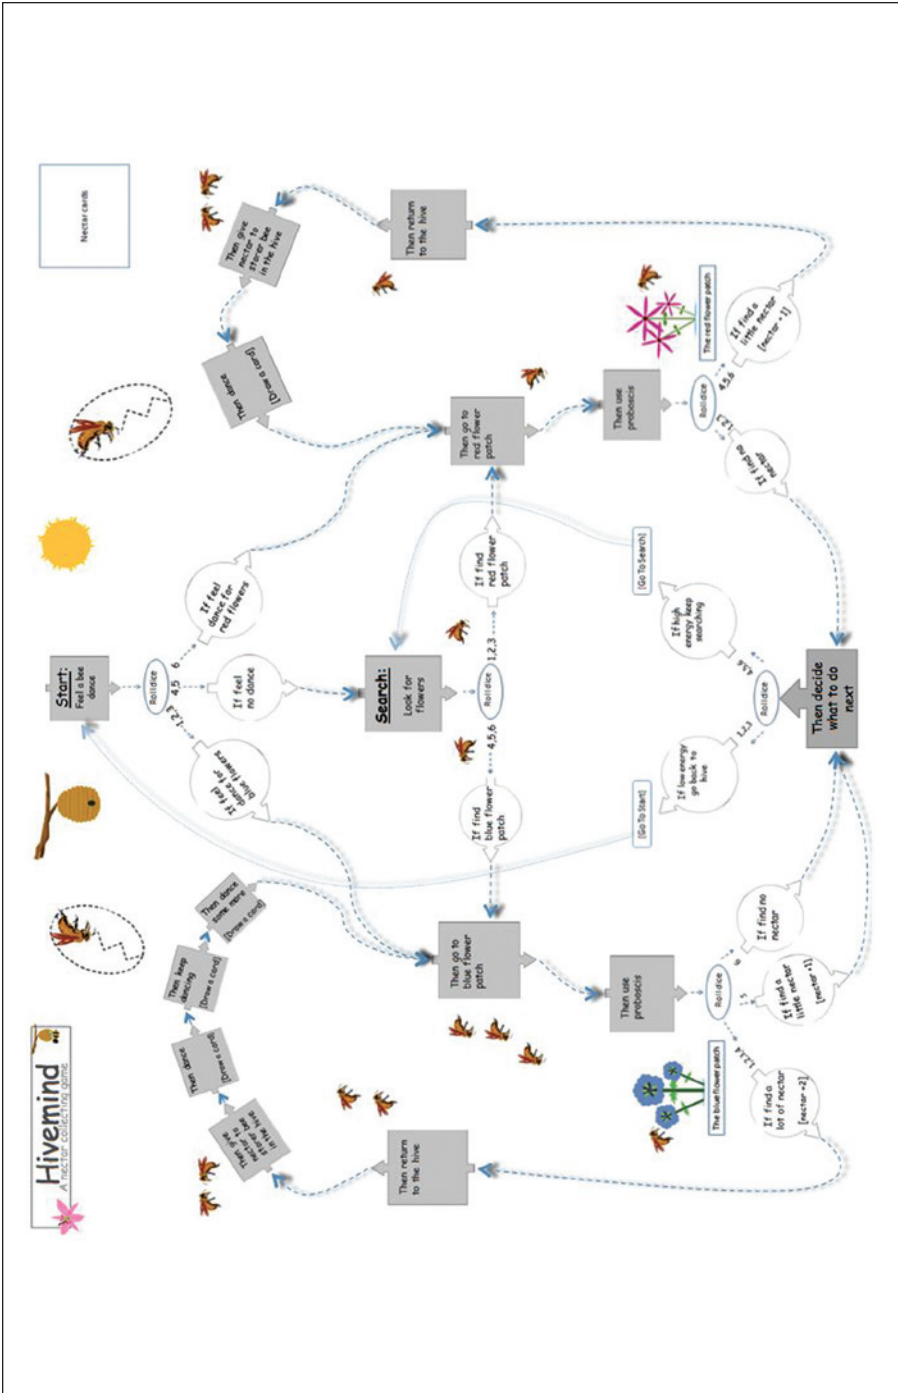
Hivemind
A nectar collecting game

Nectar cards

Start:
Feel a bee dance

Roll dice

1,2,3

4,5

6

If feel dance for blue flowers

If feel no dance

If feel dance for red flowers

Search:
Look for flowers

Roll dice

1,2,3

4,5,6

If find red flower patch

If find blue flower patch

Then go to red flower patch

Then use proboscis

Roll dice

1,2,3

4,5,6

If find no nectar

If find a little nectar [nectar +1]

The red flower patch

Then return to the hive

Then give nectar to storer bee in the hive

Then dance [Draw a card]

Then go to blue flower patch

Then use proboscis

Roll dice

1,2,3,4

5

6

If find a lot of nectar [nectar +2]

If find a little nectar [nectar +1]

If find no nectar

The blue flower patch

Then return to the hive

Then give nectar to storer bee in the hive

Then dance [Draw a card]

Then keep dancing [Draw a card]

Then dance some more [Draw a card]

Then decide what to do next

Roll dice

1,2,3

4,5,6

If low energy go back to hive

If high energy keep searching

[Go To Start]

[Go To Search]